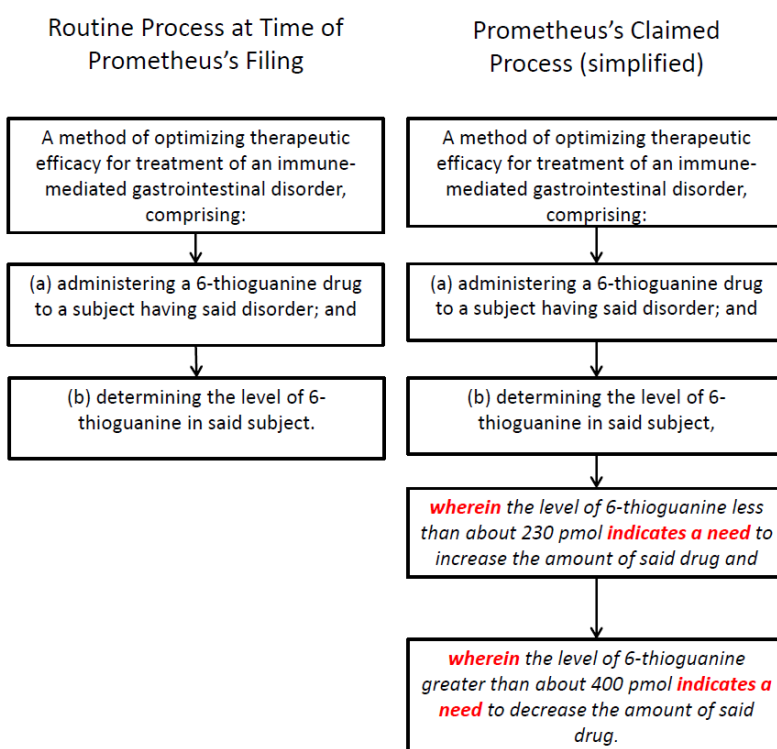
Routine Process at Time of Prometheus's Filing

A method of optimizing therapeutic efficacy for treatment of an immune-mediated gastrointestinal disorder, comprising:

(a) administering a 6-thioguanine drug to a subject having said disorder; and

(b) determining the level of 6-thioguanine in said subject.

Prometheus's Claimed Process (simplified)

A method of optimizing therapeutic efficacy for treatment of an immune-mediated gastrointestinal disorder, comprising:

(a) administering a 6-thioguanine drug to a subject having said disorder; and

(b) determining the level of 6-thioguanine in said subject,

wherein the level of 6-thioguanine less than about 230 pmol indicates a need to increase the amount of said drug and

wherein the level of 6-thioguanine greater than about 400 pmol indicates a need to decrease the amount of said drug.